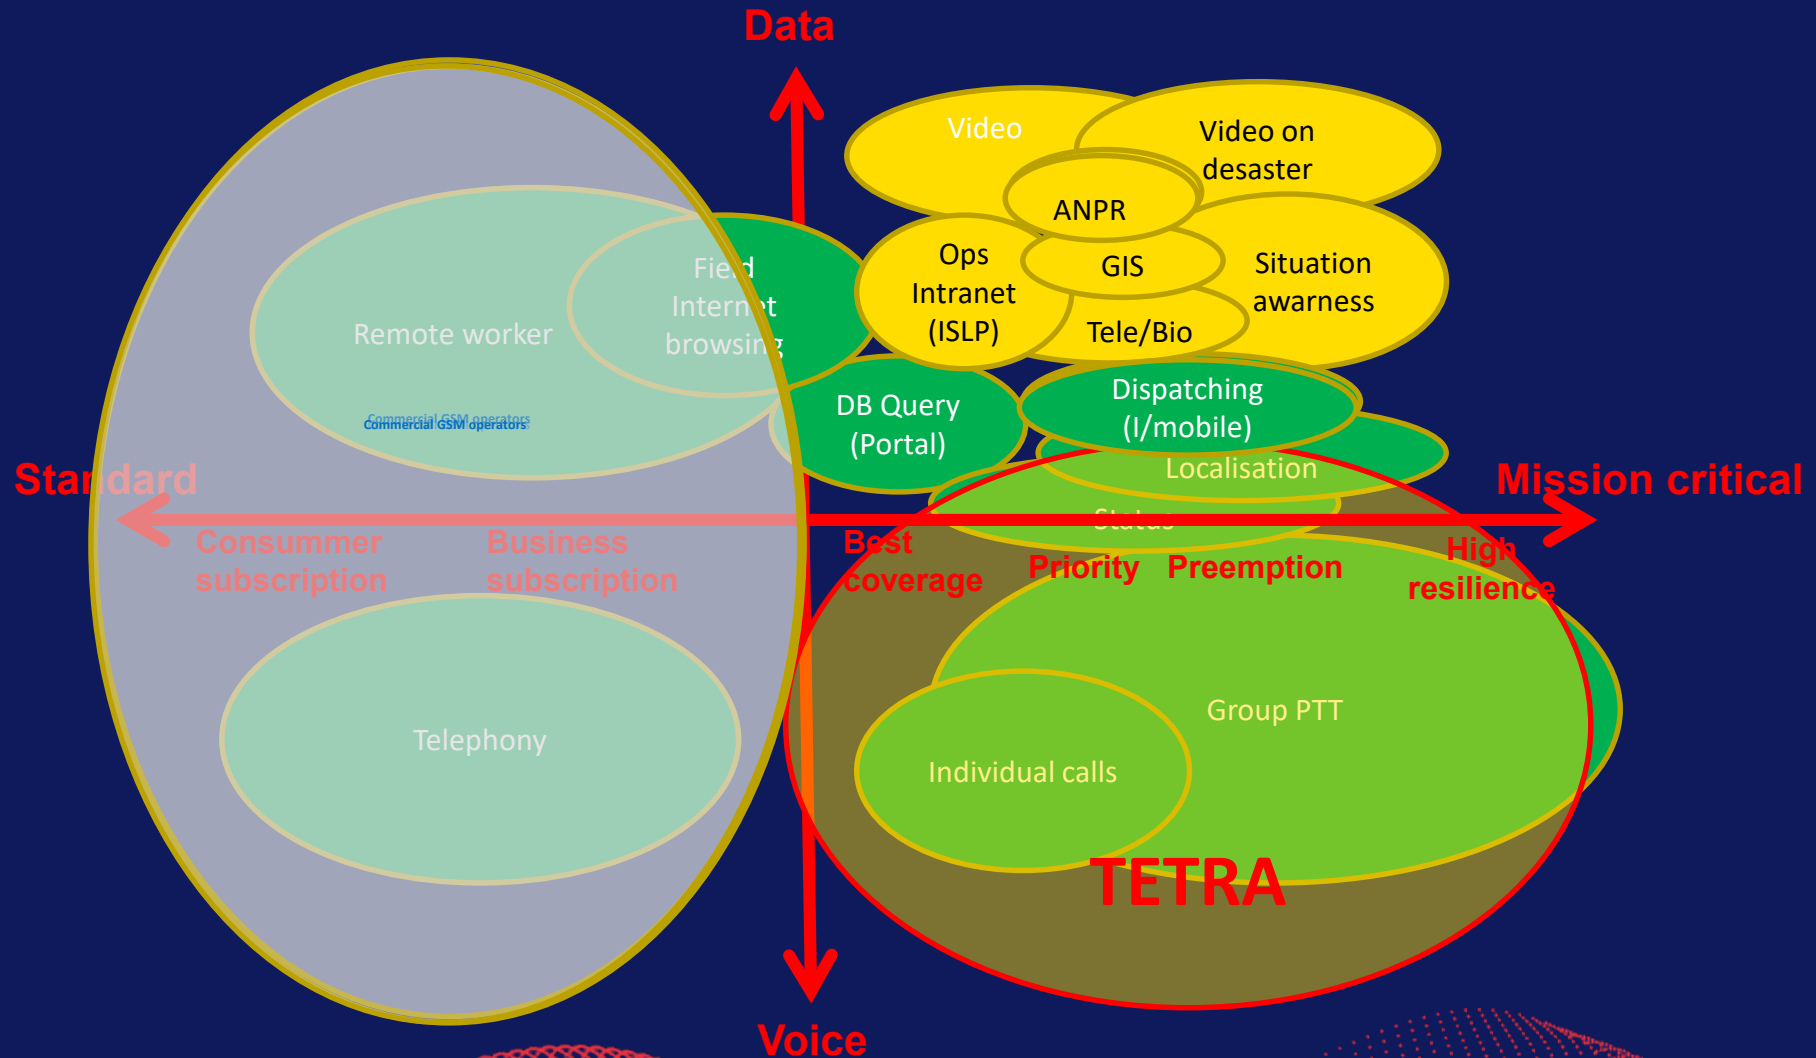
Data

Video

Video on desaster

ANPR

Ops Intranet (ISLP)

GIS

Situation awarness

Tele/Bio

Field Internet browsing

Remote worker

Commercial GSM operators

DB Query (Portal)

Dispatching (I/mobile)

Localisation

Status

Standard

Mission critical

Consummer subscription

Business subscription

Best coverage

Priority

Preemption

High resilience

Group PTT

Telephony

Individual calls

TETRA

Voice